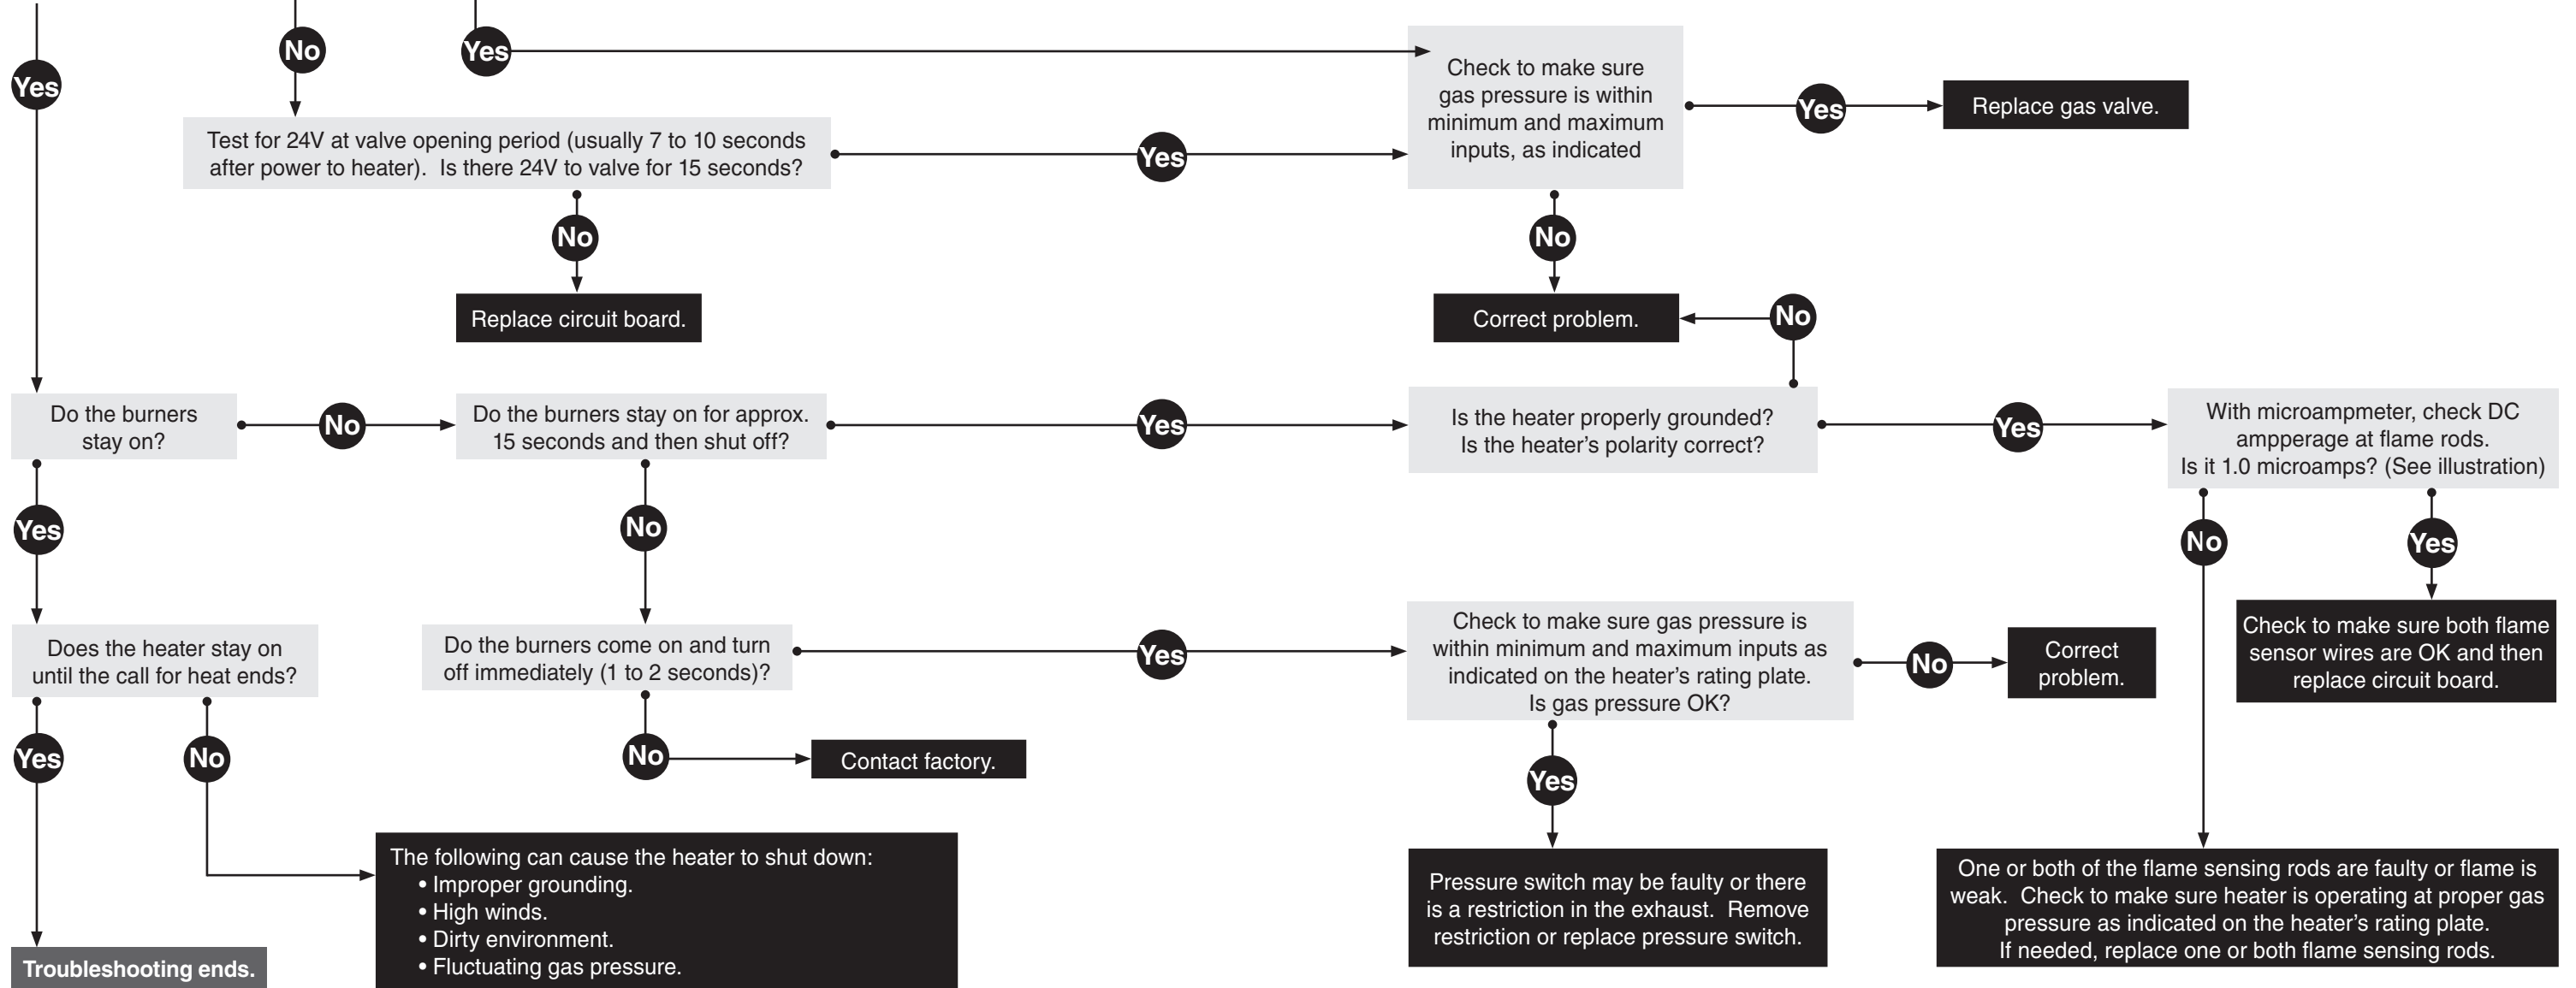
Yes

No

Yes

Check to make sure gas pressure is within minimum and maximum inputs, as indicated

Yes

Replace gas valve.

Test for 24V at valve opening period (usually 7 to 10 seconds after power to heater). Is there 24V to valve for 15 seconds?

Yes

No

Replace circuit board.

No

Correct problem.

No

Do the burners stay on?

No

Do the burners stay on for approx. 15 seconds and then shut off?

Yes

Is the heater properly grounded? Is the heater's polarity correct?

Yes

With microampmeter, check DC ampperage at flame rods. Is it 1.0 microamps? (See illustration)

Yes

No

No

Yes

Does the heater stay on until the call for heat ends?

Do the burners come on and turn off immediately (1 to 2 seconds)?

Yes

Check to make sure gas pressure is within minimum and maximum inputs as indicated on the heater's rating plate. Is gas pressure OK?

No

Correct problem.

Check to make sure both flame sensor wires are OK and then replace circuit board.

Yes

No

No

Contact factory.

Yes

The following can cause the heater to shut down:
• Improper grounding.
• High winds.
• Dirty environment.
• Fluctuating gas pressure.

Pressure switch may be faulty or there is a restriction in the exhaust. Remove restriction or replace pressure switch.

One or both of the flame sensing rods are faulty or flame is weak. Check to make sure heater is operating at proper gas pressure as indicated on the heater's rating plate. If needed, replace one or both flame sensing rods.

Troubleshooting ends.